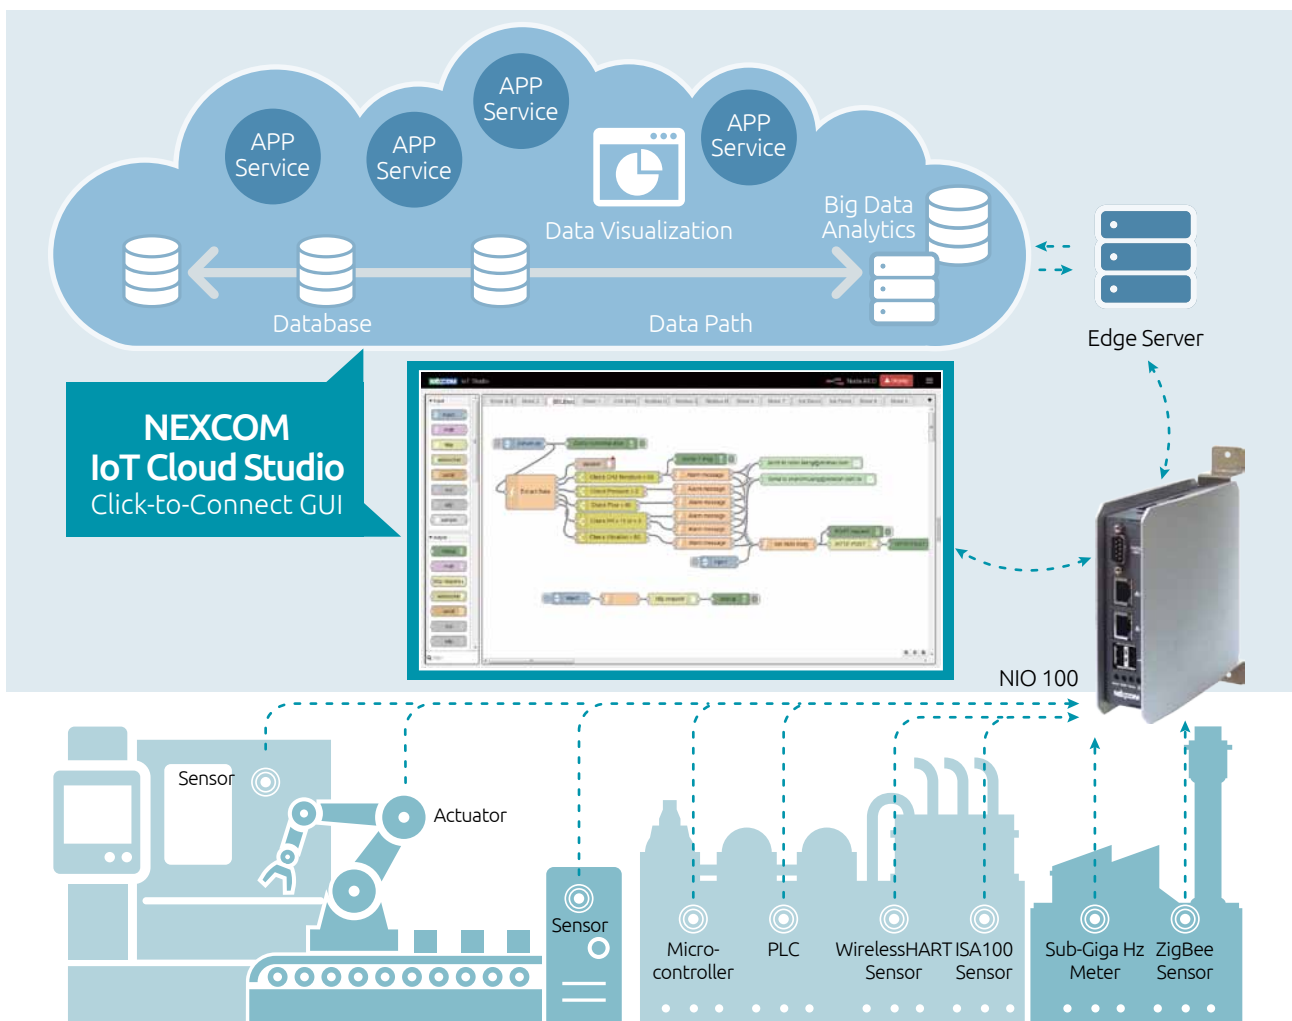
APP Service

APP Service

APP Service

APP Service

Data Visualization

Big Data Analytics

Database

Data Path

Edge Server

NEXCOM
IoT Cloud Studio
Click-to-Connect GUI

NIO 100

Sensor

Actuator

Sensor

Micro-controller

PLC

WirelessHART Sensor

ISA100 Sensor

Sub-Giga Hz Meter

ZigBee Sensor